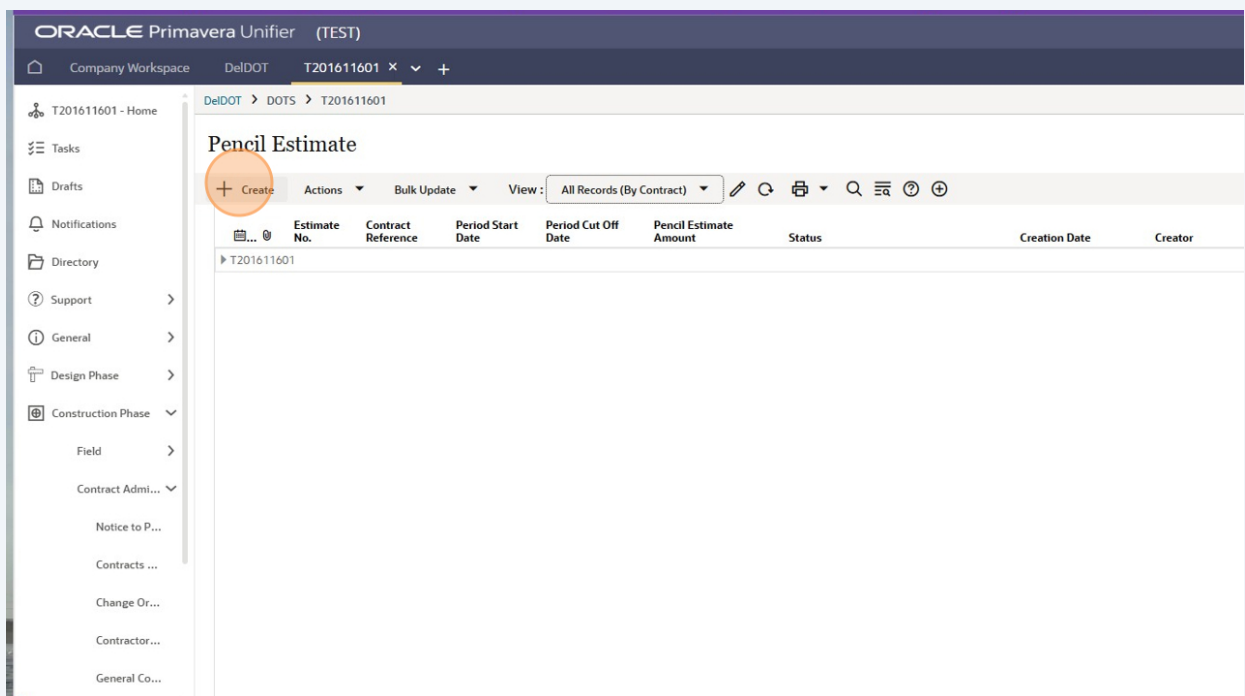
ORACLE Primavera Unifier (TEST)

Company Workspace DelDOT T201611601 × ∨ +

T201611601 - Home
Tasks
Drafts
Notifications
Directory
Support
General
Design Phase
Construction Phase
Field
Contract Admi...
Notice to P...
Contracts ...
Change Or...
Contractor...
General Co...

DelDOT > DOTS > T201611601

Pencil Estimate

+ Create Actions Bulk Update View: All Records (By Contract)

| | Estimate No. | Contract Reference | Period Start Date | Period Cut Off Date | Pencil Estimate Amount | Status | Creation Date | Creator |
|---|---|---|---|---|---|---|---|---|
| T201611601 | | | | | | | | |